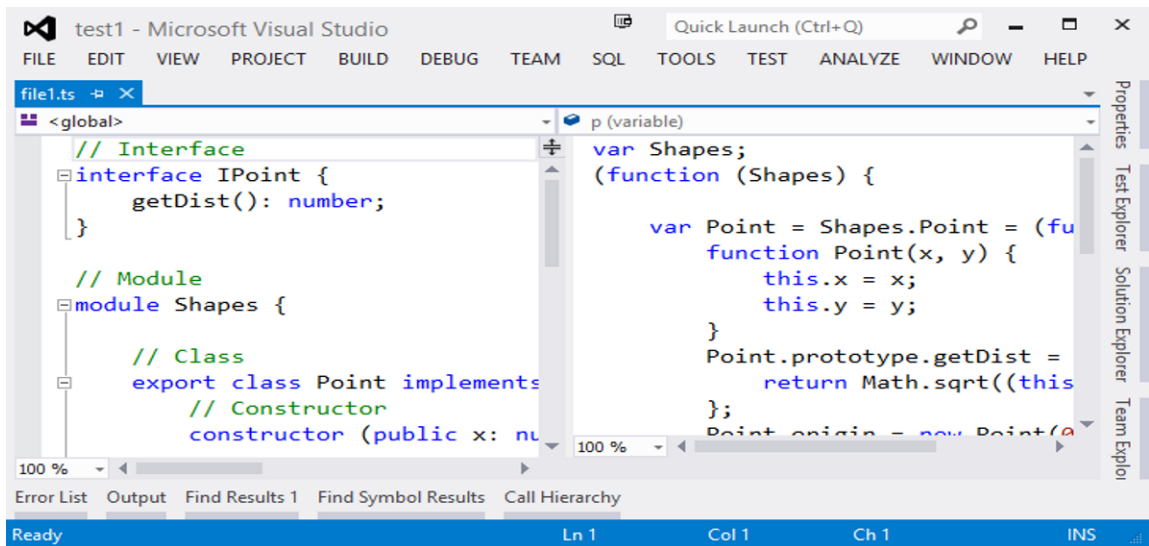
test1 - Microsoft Visual Studio

Quick Launch (Ctrl+Q)

FILE EDIT VIEW PROJECT BUILD DEBUG TEAM SQL TOOLS TEST ANALYZE WINDOW HELP

file1.ts

<global>

p (variable)

// Interface
interface IPoint {
    getDist(): number;
}

// Module
module Shapes {

    // Class
    export class Point implements
        // Constructor
        constructor (public x: nu

var Shapes;
(function (Shapes) {

    var Point = Shapes.Point = (fu
        function Point(x, y) {
            this.x = x;
            this.y = y;
        }
        Point.prototype.getDist =
            return Math.sqrt((this
        };
        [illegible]

100 %

100 %

Properties

Test Explorer

Solution Explorer

Team Explo

Error List Output Find Results 1 Find Symbol Results Call Hierarchy

Ready Ln 1 Col 1 Ch 1 INS